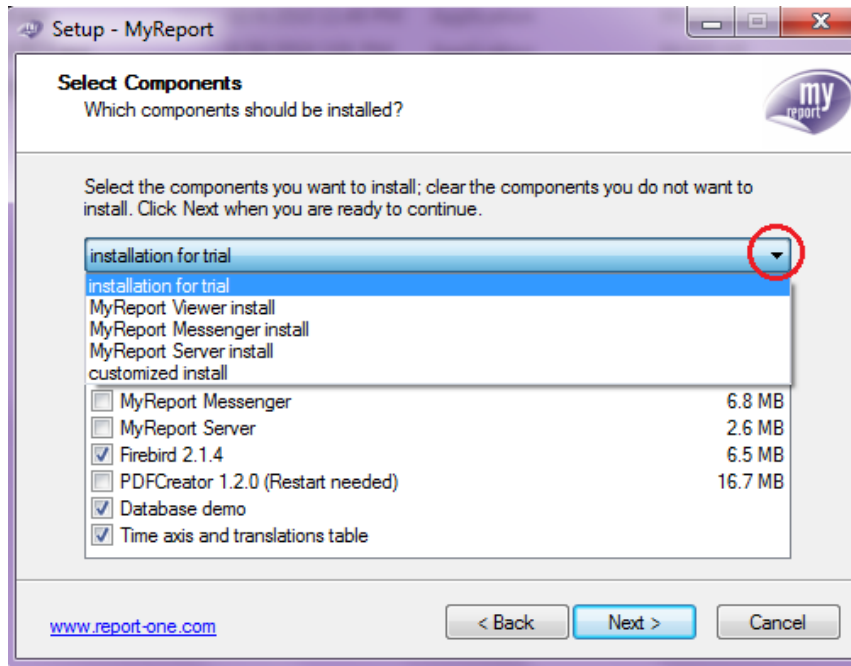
Setup - MyReport

Select Components
Which components should be installed?

my report

Select the components you want to install; clear the components you do not want to install. Click Next when you are ready to continue.

installation for trial

installation for trial
MyReport Viewer install
MyReport Messenger install
MyReport Server install
customized install

| | | |
|---|---|---|
| ☐ | MyReport Messenger | 6.8 MB |
| ☐ | MyReport Server | 2.6 MB |
| ☑ | Firebird 2.1.4 | 6.5 MB |
| ☐ | PDFCreator 1.2.0 (Restart needed) | 16.7 MB |
| ☑ | Database demo | |
| ☑ | Time axis and translations table | |

www.report-one.com

< Back
Next >
Cancel